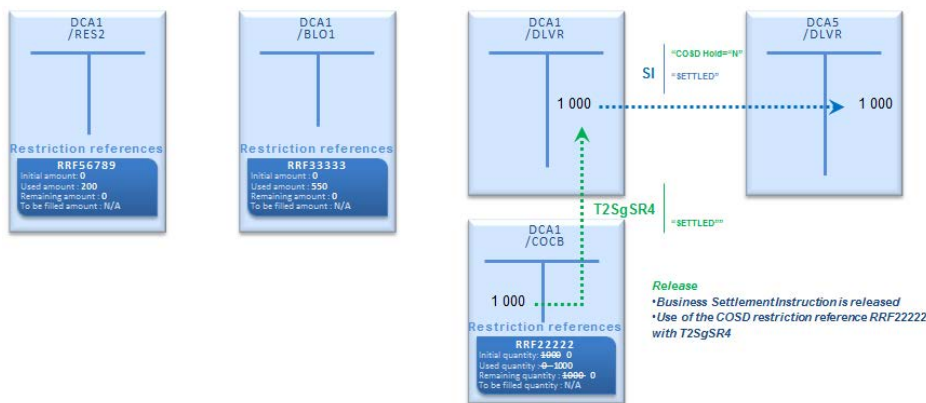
DCA1
/RES2

Restriction references
RRF56789
Initial amount : 0
Used amount : 200
Remaining amount : 0
To be filled amount : N/A

DCA1
/BLO1

Restriction references
RRF33333
Initial amount : 0
Used amount : 550
Remaining amount : 0
To be filled amount : N/A

DCA1
/DLVR

1 000

SI
"COSD Hold="N"
"SETTLED"

DCA5
/DLVR

1 000

T2SgSR4
"SETTLED"

DCA1
/COCB

1 000

Restriction references
RRF22222
Initial quantity: ~~1000~~ 0
Used quantity: ~~0~~ 1000
Remaining quantity : ~~1000~~ 0
To be filled quantity : N/A

Release
•Business SettlementInstruction is released
•Use of the COSD restriction reference RRF22222 with T2SgSR4